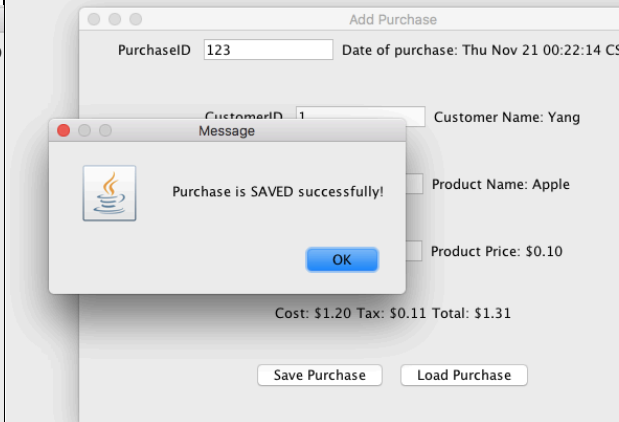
Add Purchase

PurchaseID 123

Date of purchase: Thu Nov 21 00:22:14 CS

CustomerID 1

Customer Name: Yang

Product Name: Apple

Product Price: $0.10

Cost: $1.20 Tax: $0.11 Total: $1.31

Save Purchase

Load Purchase

Message

Purchase is SAVED successfully!

OK